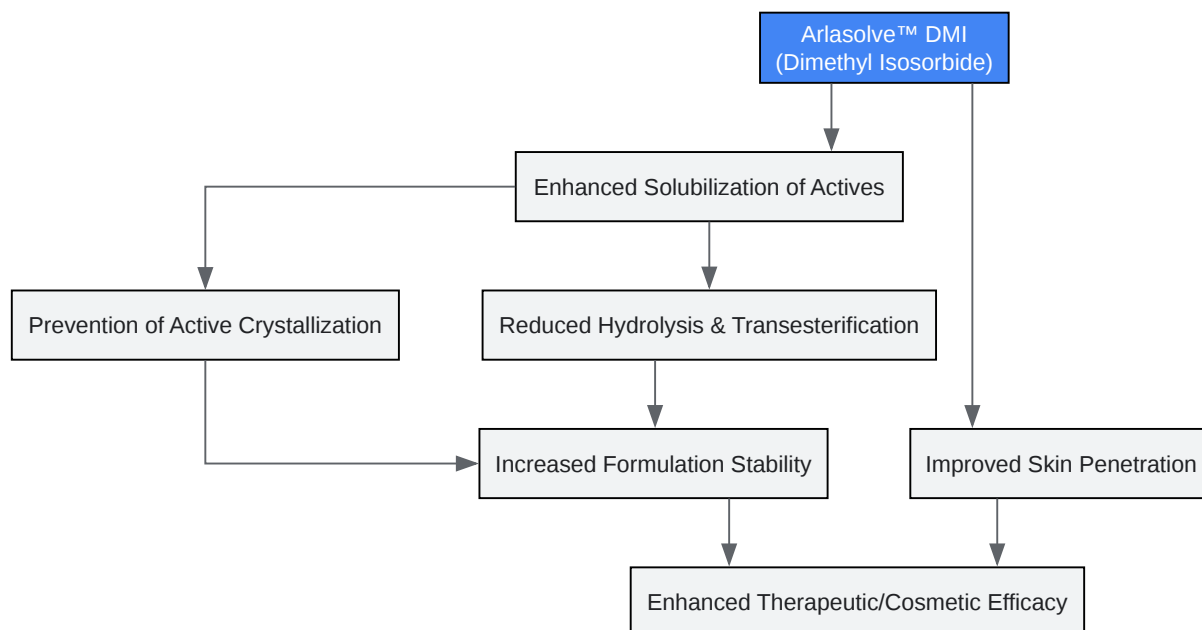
Arlasolve™ DMI
(Dimethyl Isosorbide)

Enhanced Solubilization of Actives

Prevention of Active Crystallization

Reduced Hydrolysis & Transesterification

Increased Formulation Stability

Improved Skin Penetration

Enhanced Therapeutic/Cosmetic Efficacy